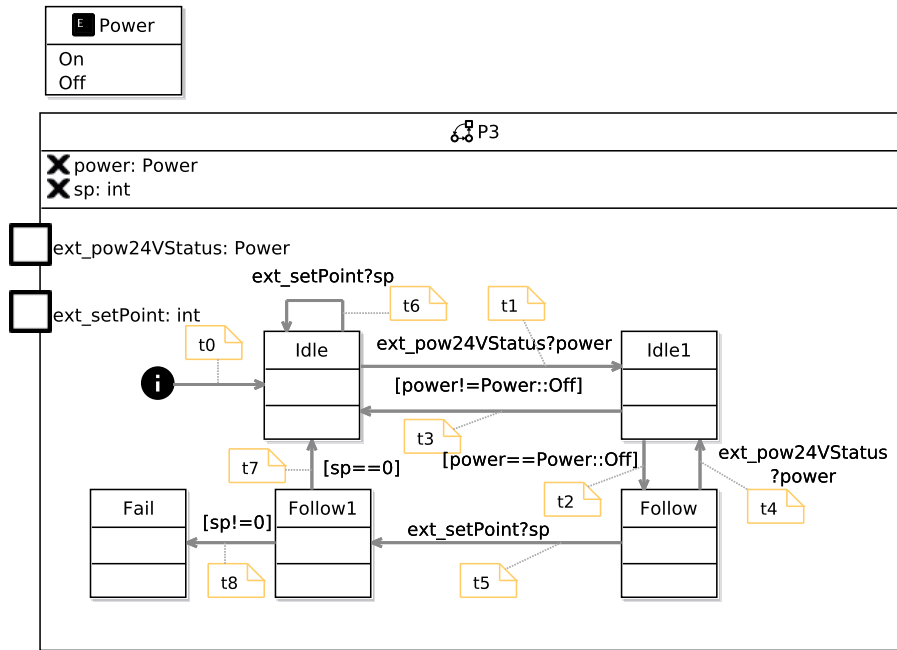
E Power
On
Off

P3
power: Power
sp: int

ext_pow24VStatus: Power

ext_setPoint: int

ext_setPoint?sp
t6
t1
t0
Idle
ext_pow24VStatus?power
Idle1
[power!=Power::Off]
t3
t7
[sp==0]
[power==Power::Off]
ext_pow24VStatus
?power
t2
Fail
[sp!=0]
Follow1
ext_setPoint?sp
Follow
t4
t8
t5